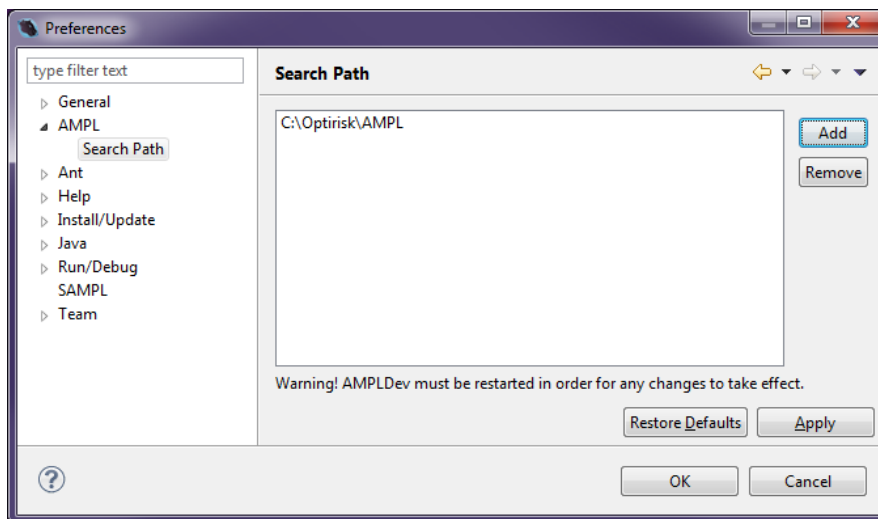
Preferences

type filter text

General
AMPL
Search Path
Ant
Help
Install/Update
Java
Run/Debug
SAMPL
Team

Search Path

C:\Optirisk\AMPL

Add

Remove

Warning! AMPLDev must be restarted in order for any changes to take effect.

Restore Defaults

Apply

?

OK

Cancel